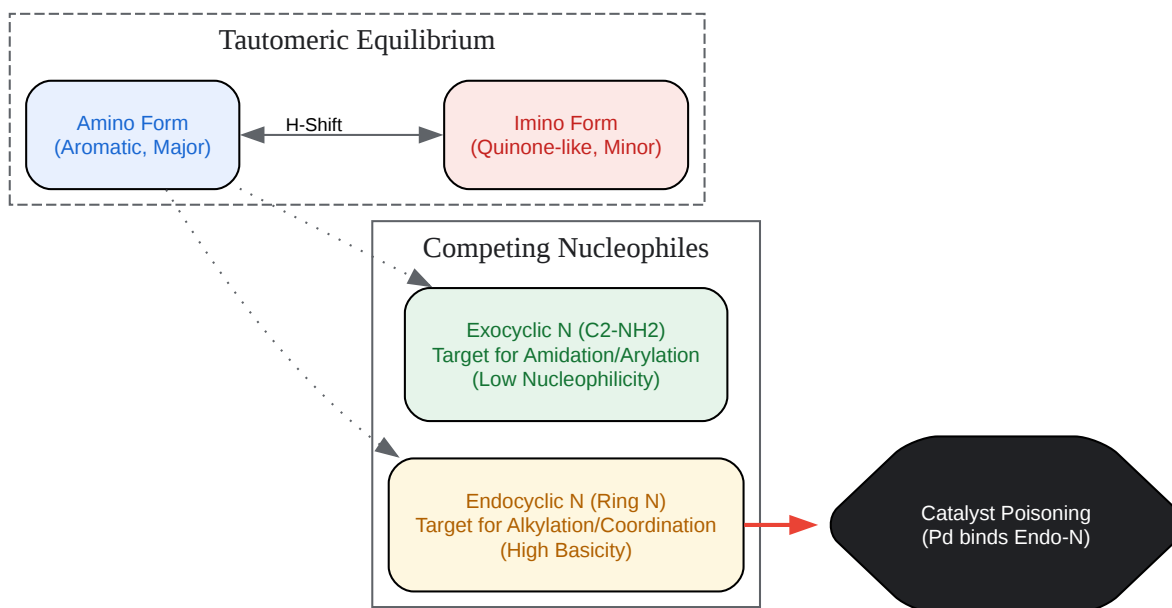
Tautomeric Equilibrium

Amino Form
(Aromatic, Major)

H-Shift

Imino Form
(Quinone-like, Minor)

Competing Nucleophiles

Exocyclic N (C2-NH2)
Target for Amidation/Arylation
(Low Nucleophilicity)

Endocyclic N (Ring N)
Target for Alkylation/Coordination
(High Basicity)

Catalyst Poisoning
(Pd binds Endo-N)